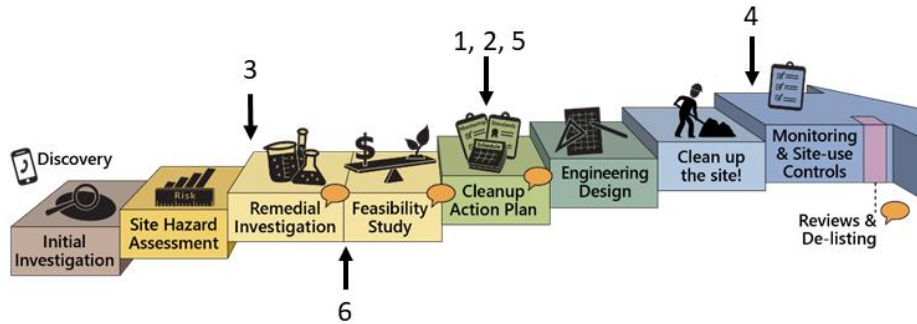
Discovery

Initial Investigation

Risk

Site Hazard Assessment

3

Remedial Investigation

$

Feasibility Study

6

1, 2, 5

Schedule

Cleanup Action Plan

Engineering Design

Clean up the site!

4

Monitoring & Site-use Controls

Reviews & De-listing